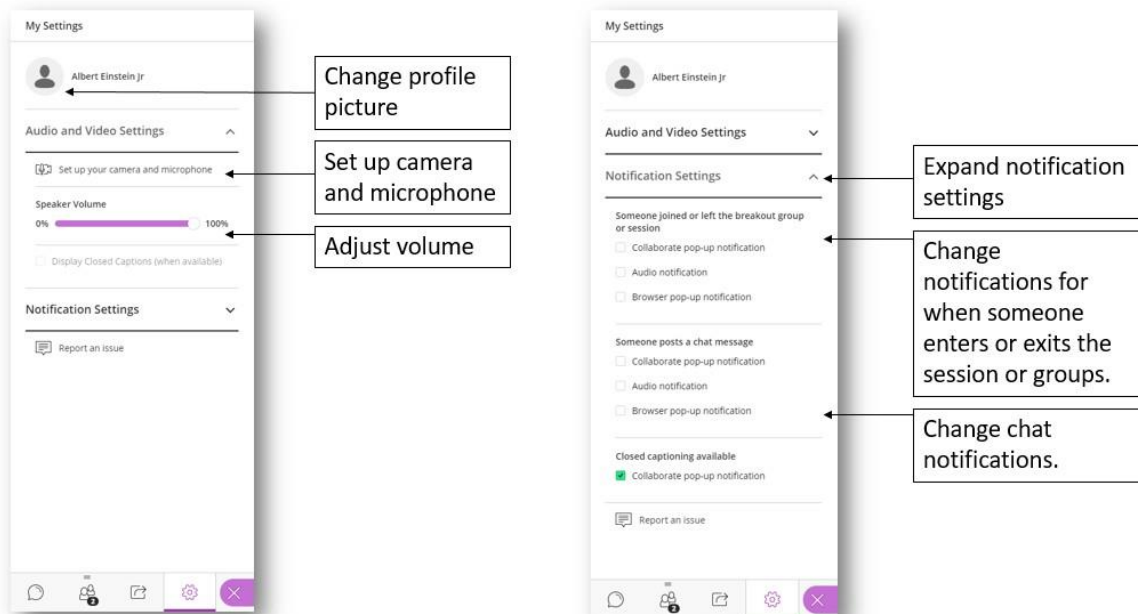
My Settings

Albert Einstein Jr

Change profile picture

Audio and Video Settings

Set up your camera and microphone

Set up camera and microphone

Speaker Volume

0%

100%

Adjust volume

Display Closed Captions (when available)

Notification Settings

Report an issue

My Settings

Albert Einstein Jr

Audio and Video Settings

Notification Settings

Expand notification settings

Someone joined or left the breakout group or session

Collaborate pop-up notification

Audio notification

Browser pop-up notification

Change notifications for when someone enters or exits the session or groups.

Someone posts a chat message

Collaborate pop-up notification

Audio notification

Browser pop-up notification

Change chat notifications.

Closed captioning available

Collaborate pop-up notification

Report an issue